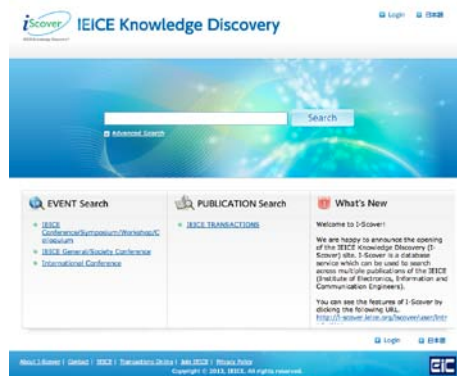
iScover IEICE Knowledge Discovery

Login 日本語

Search

Advanced Search

EVENT Search

IEICE Conference/Symposium/Workshop/Colloquium

IEICE General/Society Conference

International Conference

PUBLICATION Search

IEICE TRANSACTIONS

What's New

Welcome to I-Scover!

We are happy to announce the opening of the IEICE Knowledge Discovery (I-Scover) site. I-Scover is a database service which can be used to search across multiple publications of the IEICE (Institute of Electronics, Information and Communication Engineers).

You can see the features of I-Scover by clicking the following URL.
http://i-scover.ieice.org/iscover/user/intr

Login 日本語

About I-Scover | Contact | IEICE | Transactions Online | Join IEICE | Privacy Policy
Copyright © 2013, IEICE. All rights reserved.

EiC